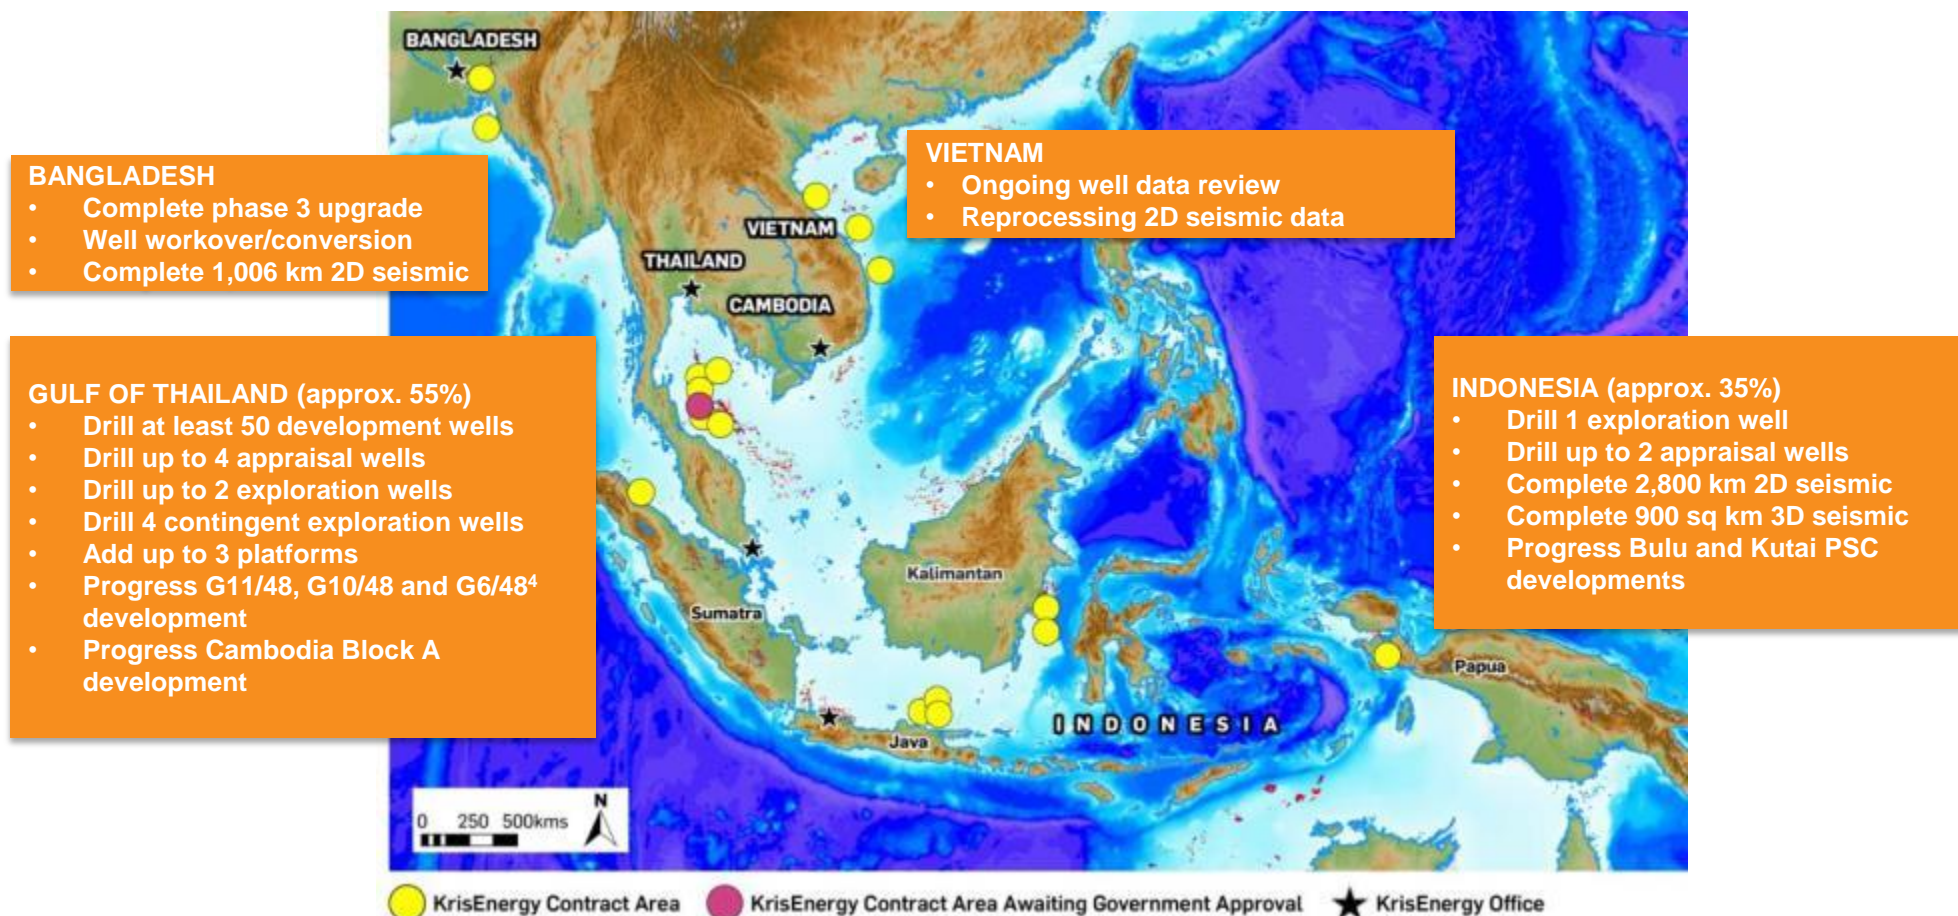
BANGLADESH

BANGLADESH
• Complete phase 3 upgrade
• Well workover/conversion
• Complete 1,006 km 2D seismic

VIETNAM
• Ongoing well data review
• Reprocessing 2D seismic data

VIETNAM
THAILAND
CAMBODIA

GULF OF THAILAND (approx. 55%)
• Drill at least 50 development wells
• Drill up to 4 appraisal wells
• Drill up to 2 exploration wells
• Drill 4 contingent exploration wells
• Add up to 3 platforms
• Progress G11/48, G10/48 and G6/48$^4$ development
• Progress Cambodia Block A development

INDONESIA (approx. 35%)
• Drill 1 exploration well
• Drill up to 2 appraisal wells
• Complete 2,800 km 2D seismic
• Complete 900 sq km 3D seismic
• Progress Bulu and Kutai PSC developments

Kalimantan
Sumatra
Papua
INDONESIA
Java

0 250 500kms
N

KrisEnergy Contract Area KrisEnergy Contract Area Awaiting Government Approval KrisEnergy Office